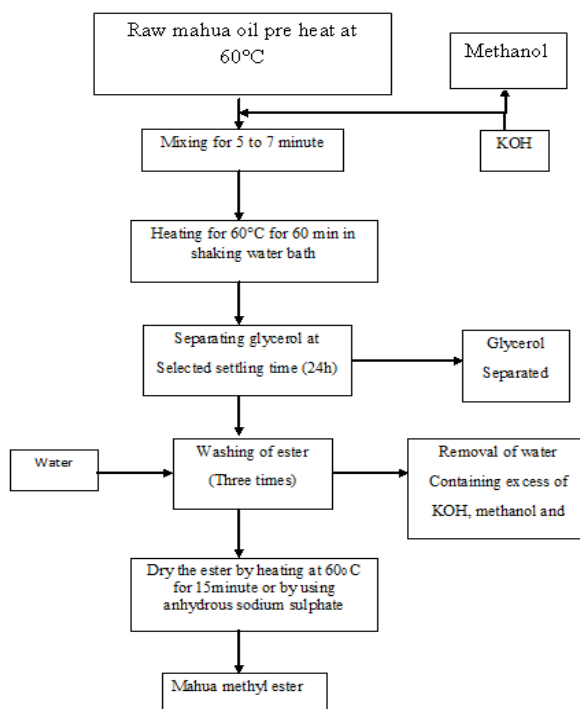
Raw mahua oil pre heat at 60°C

Methanol

Mixing for 5 to 7 minute

KOH

Heating for 60°C for 60 min in shaking water bath

Separating glycerol at Selected settling time (24h)

Glycerol Separated

Water

Washing of ester (Three times)

Removal of water Containing excess of KOH, methanol and

Dry the ester by heating at 60₀C for 15minute or by using anhydrous sodium sulphate

Mahua methyl ester